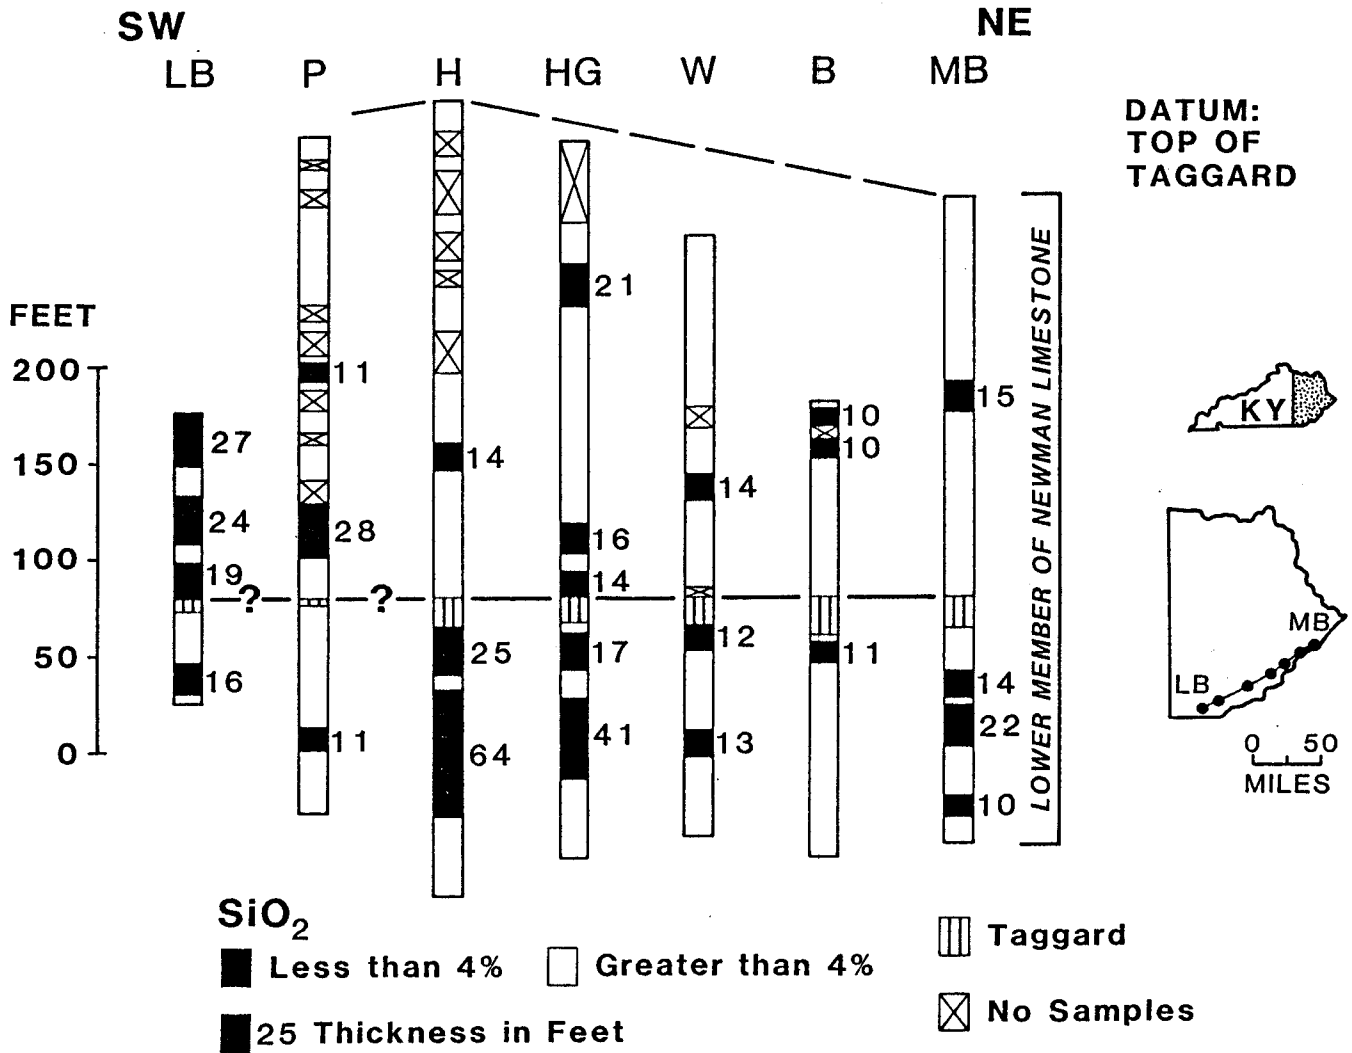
SW

NE

LB P H HG W B MB

DATUM: TOP OF TAGGARD

FEET

200

150

100

50

0

27

24

19

16

11

28

11

14

25

64

21

16

14

17

41

14

12

13

10

10

11

15

14

22

10

?

?

LOWER MEMBER OF NEWMAN LIMESTONE

KY

MB

LB

0 50

MILES

$SiO_2$

Less than 4%

Greater than 4%

25 Thickness in Feet

Taggard

No Samples